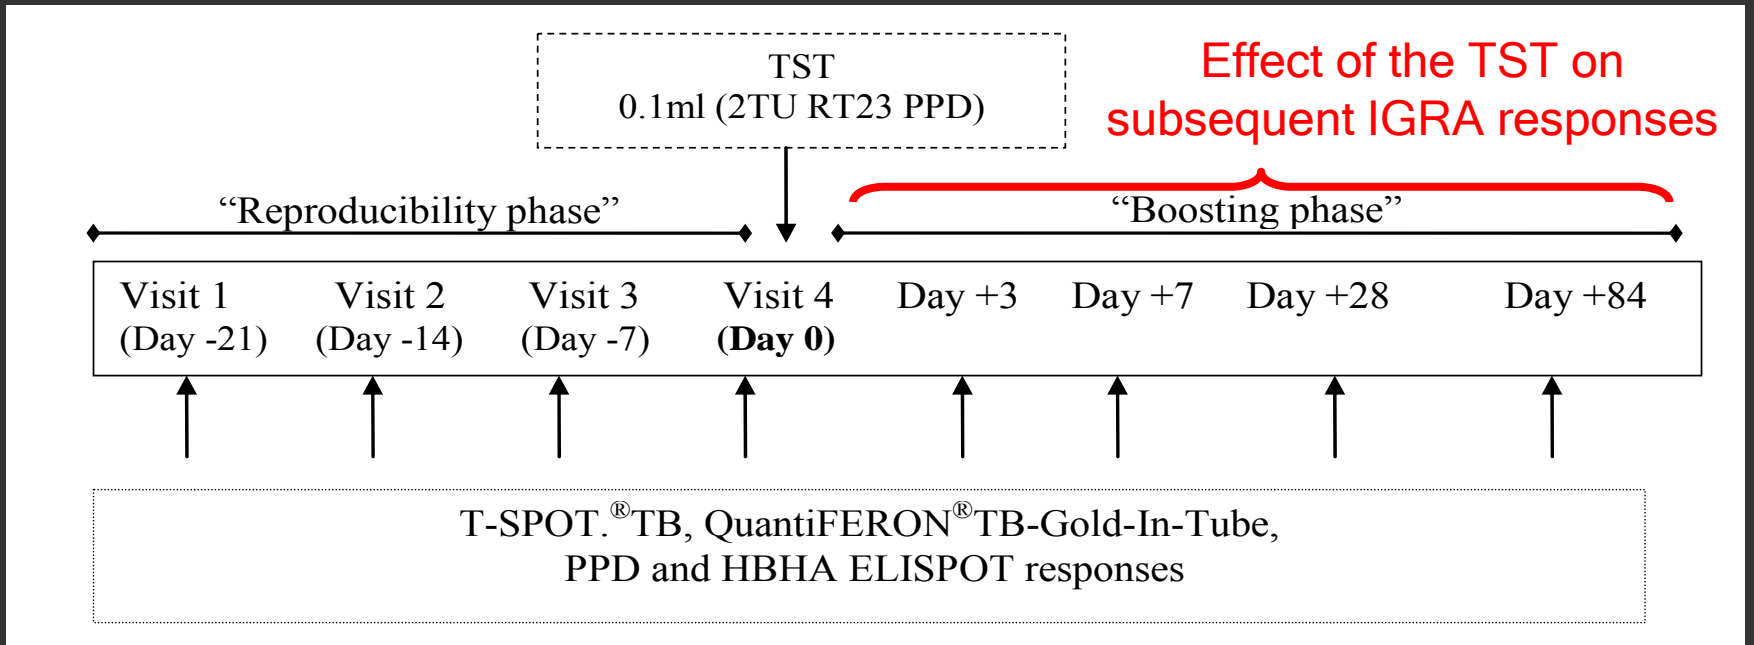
TST
0.1ml (2TU RT23 PPD)

Effect of the TST on subsequent IGRA responses

“Reproducibility phase”

“Boosting phase”

Visit 1 (Day -21)
Visit 2 (Day -14)
Visit 3 (Day -7)
Visit 4 **(Day 0)**
Day +3
Day +7
Day +28
Day +84

T-SPOT.$^{®}$TB, QuantiFERON$^{®}$TB-Gold-In-Tube,
PPD and HBHA ELISPOT responses